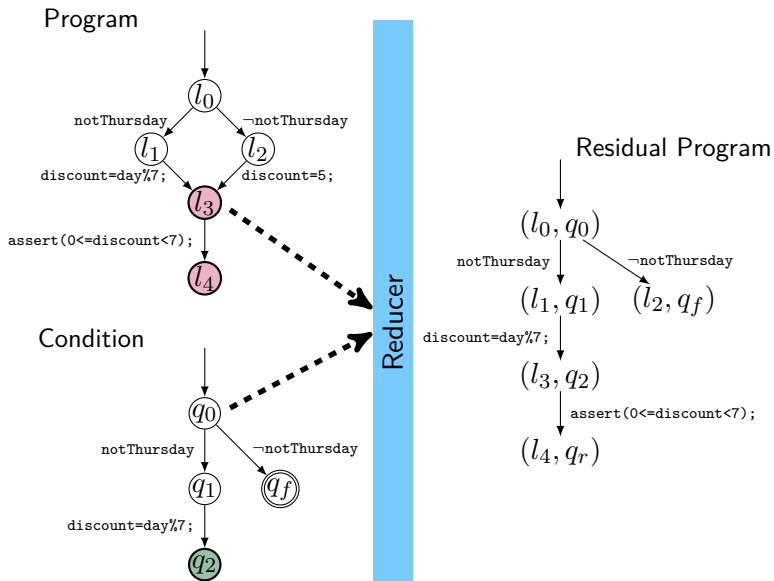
Program

$l_0$

notThursday

$\neg$notThursday

$l_1$

$l_2$

discount=day%7;

discount=5;

$l_3$

assert(0<=discount<7);

$l_4$

Condition

$q_0$

notThursday

$\neg$notThursday

$q_1$

$q_f$

discount=day%7;

$q_2$

Reducer

Residual Program

$(l_0, q_0)$

notThursday

$\neg$notThursday

$(l_1, q_1)$

$(l_2, q_f)$

discount=day%7;

$(l_3, q_2)$

assert(0<=discount<7);

$(l_4, q_r)$